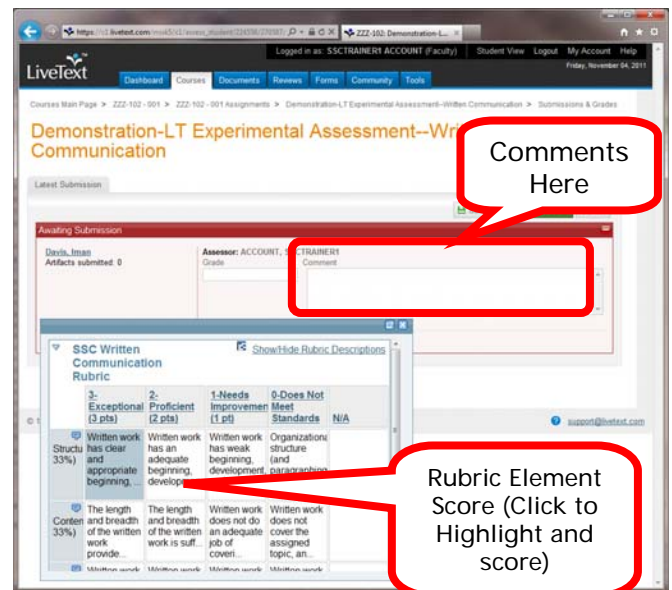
https://c1.livetext.com/misc5/c1/assess_student/224356/270087/
ZZZ-102: Demonstration-L...

Logged in as: SSCTRAINER1 ACCOUNT (Faculty) | Student View | Logout | My Account | Help

LiveText

Dashboard | Courses | Documents | Reviews | Forms | Community | Tools

Friday, November 04, 2011

Courses Main Page > ZZZ-102 - 001 > ZZZ-102 - 001 Assignments > Demonstration-LT Experimental Assessment--Written Communication > Submissions & Grades

Demonstration-LT Experimental Assessment--Wri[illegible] Communication

Comments Here

Latest Submission

Awaiting Submission

Davis, Iman
Artifacts submitted: 0

Assessor: ACCOUNT, S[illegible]TRAINER1
Grade
Comment

SSC Written Communication Rubric

Show/Hide Rubric Descriptions

| | 3-Exceptional (3 pts) | 2-Proficient (2 pts) | 1-Needs Improvemen (1 pt) | 0-Does Not Meet Standards | N/A |
|---|---|---|---|---|---|
| Structu 33%) | Written work has clear and appropriate beginning, ... | Written work has an adequate beginning, develop... | Written work has weak beginning, development... | Organizationa structure (and paragraphing... | |
| Conten 33%) | The length and breadth of the written work provide... | The length and breadth of the written work is suff... | Written work does not do an adequate job of coveri... | Written work does not cover the assigned topic, an... | |
| | Written work | Written work | Written work | Written work | |

Rubric Element Score (Click to Highlight and score)

support@livetext.com